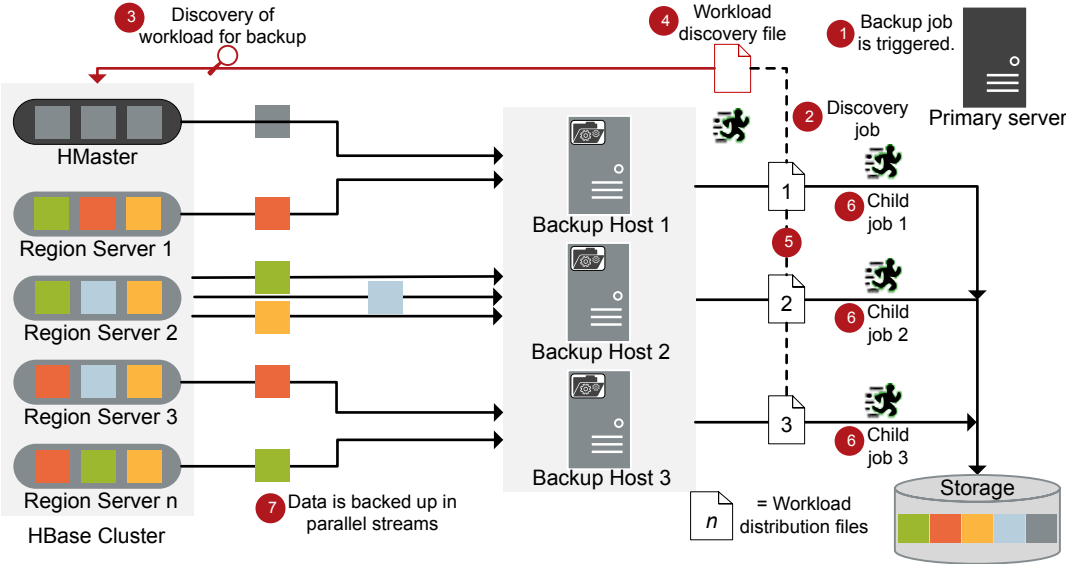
3 Discovery of workload for backup

4 Workload discovery file

1 Backup job is triggered.

Primary server

2 Discovery job

HMaster

Region Server 1

Region Server 2

Region Server 3

Region Server n

HBase Cluster

Backup Host 1

Backup Host 2

Backup Host 3

1

2

3

5

6 Child job 1

6 Child job 2

6 Child job 3

7 Data is backed up in parallel streams

$n$ = Workload distribution files

Storage